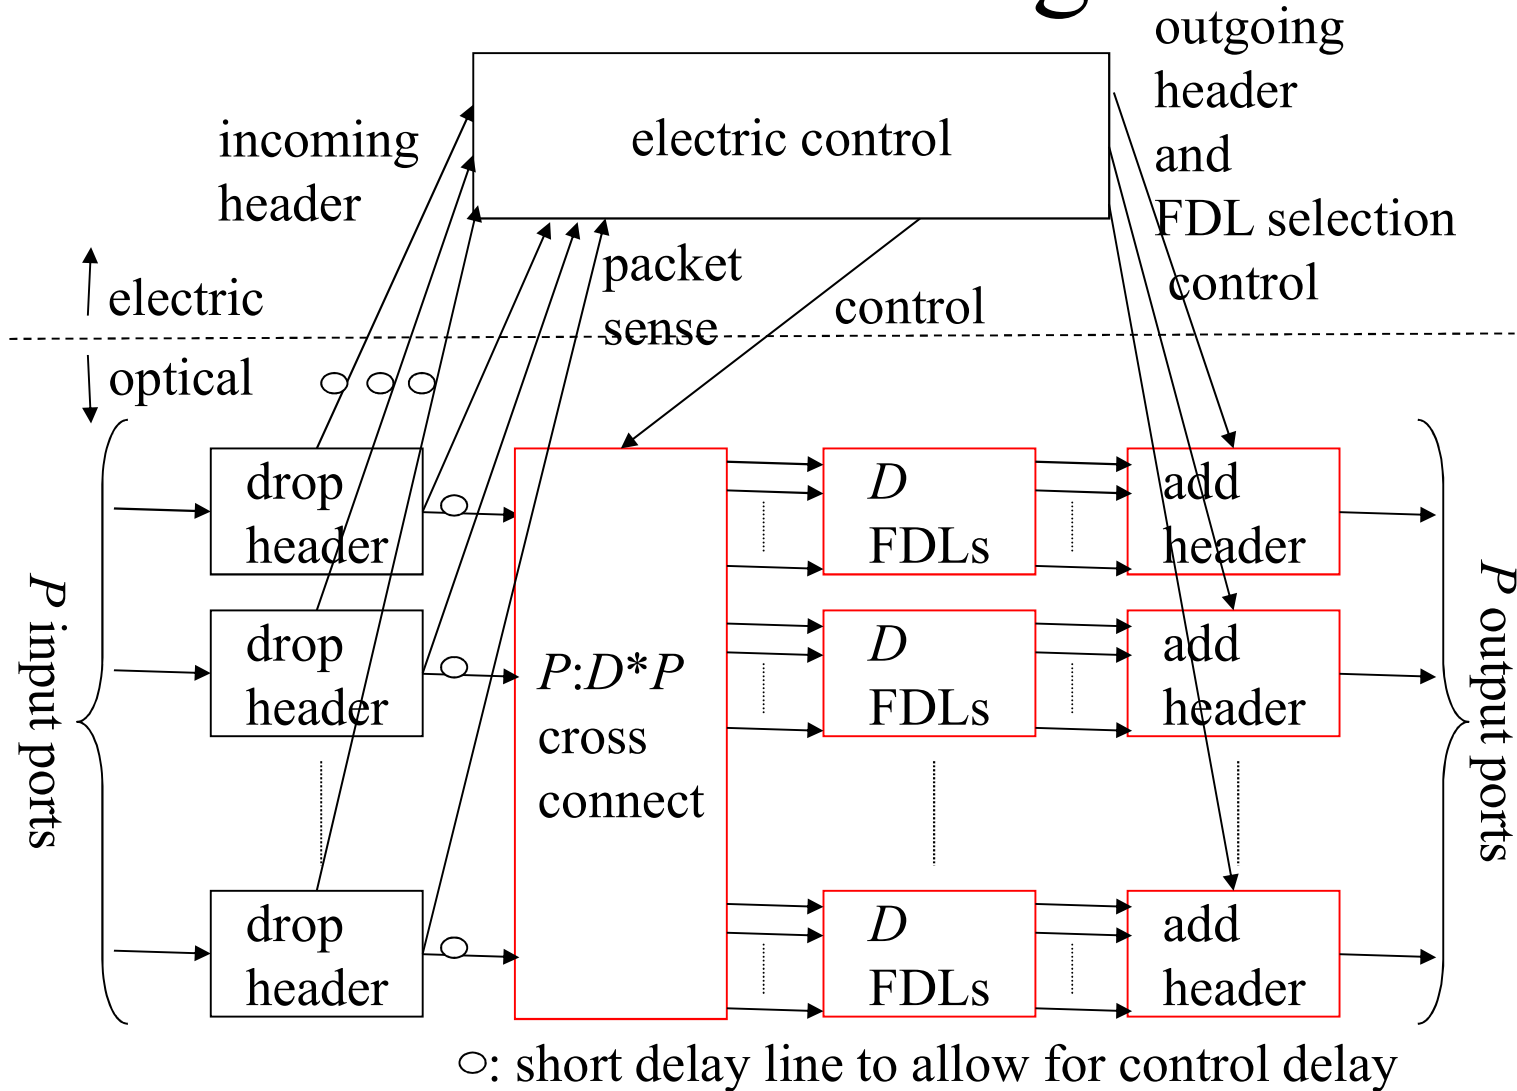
electric control

incoming header

outgoing header and FDL selection control

electric

optical

packet sense

control

drop header

drop header

drop header

$P$:$D$*$P$ cross connect

$D$ FDLs

$D$ FDLs

$D$ FDLs

add header

add header

add header

$P$ input ports

$P$ output ports

○: short delay line to allow for control delay